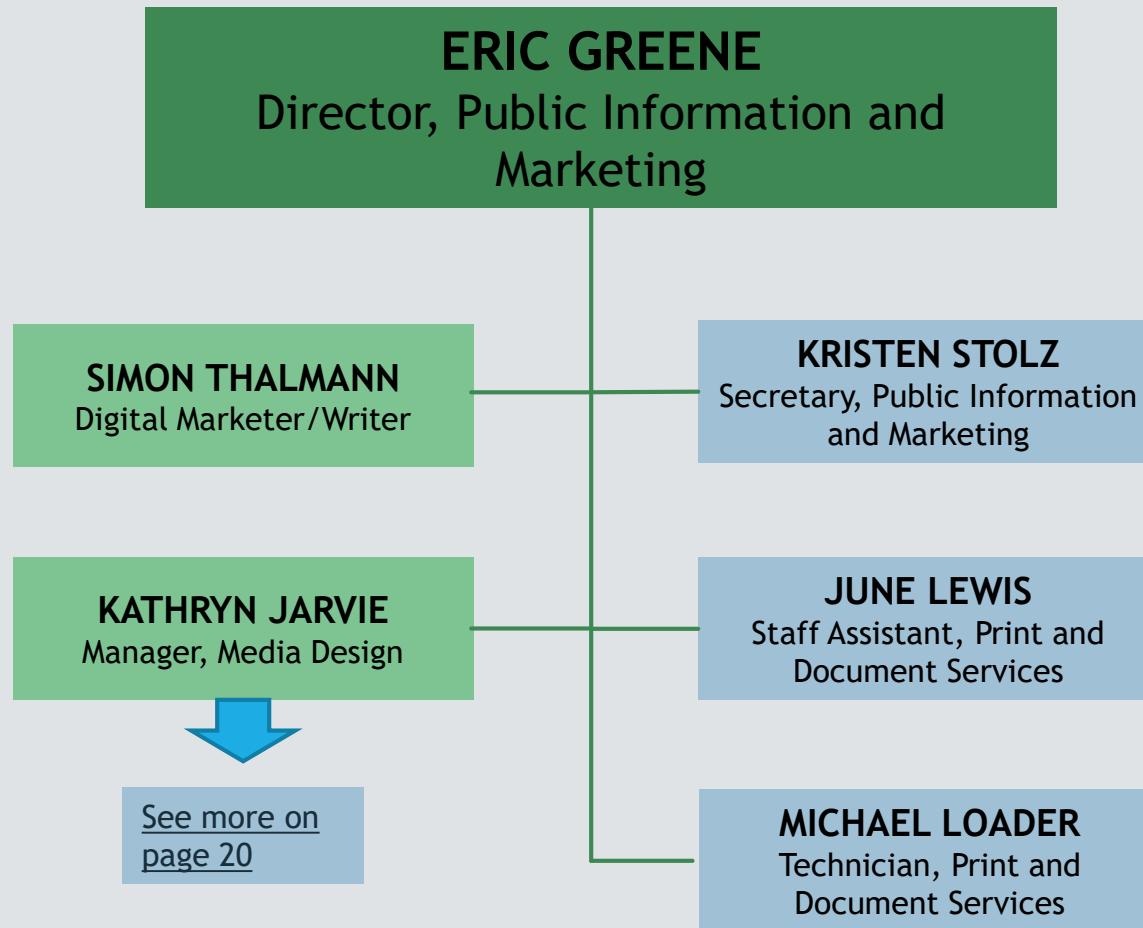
ERIC GREENE
Director, Public Information and Marketing

SIMON THALMANN
Digital Marketer/Writer

KRISTEN STOLZ
Secretary, Public Information and Marketing

KATHRYN JARVIE
Manager, Media Design

JUNE LEWIS
Staff Assistant, Print and Document Services

See more on page 20

MICHAEL LOADER
Technician, Print and Document Services